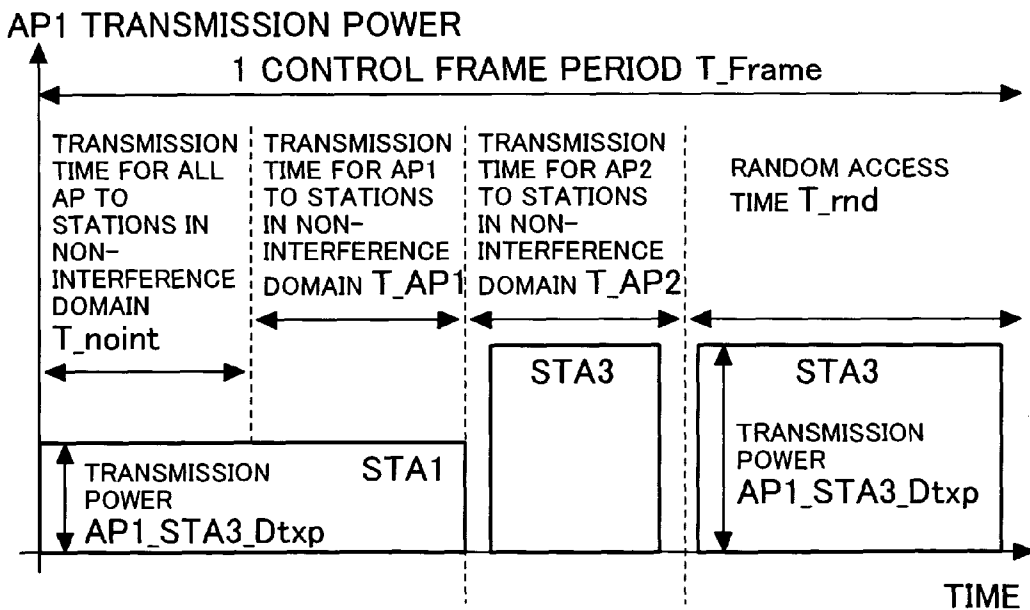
AP1 TRANSMISSION POWER

1 CONTROL FRAME PERIOD T_Frame

TRANSMISSION TIME FOR ALL AP TO STATIONS IN NON-INTERFERENCE DOMAIN T_noint

TRANSMISSION TIME FOR AP1 TO STATIONS IN NON-INTERFERENCE DOMAIN T_AP1

TRANSMISSION TIME FOR AP2 TO STATIONS IN NON-INTERFERENCE DOMAIN T_AP2

RANDOM ACCESS TIME T_rnd

STA3

STA3

TRANSMISSION POWER AP1_STA3_Dtxp

TRANSMISSION POWER AP1_STA3_Dtxp

STA1

TIME